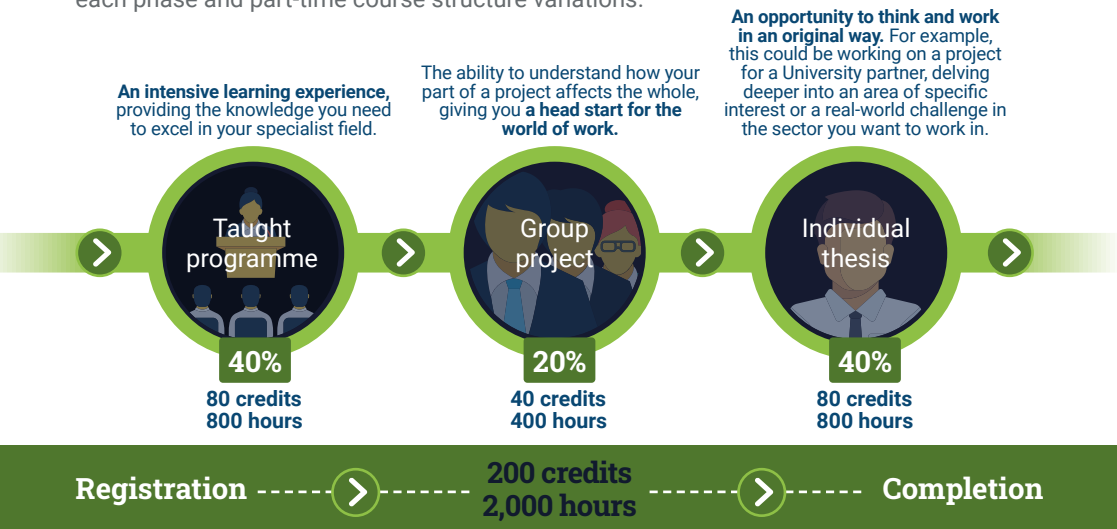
each phase and part-time course structure variations.

An intensive learning experience, providing the knowledge you need to excel in your specialist field.

The ability to understand how your part of a project affects the whole, giving you a head start for the world of work.

An opportunity to think and work in an original way. For example, this could be working on a project for a University partner, delving deeper into an area of specific interest or a real-world challenge in the sector you want to work in.

Taught programme

40%

80 credits
800 hours

Group project

20%

40 credits
400 hours

Individual thesis

40%

80 credits
800 hours

Registration

200 credits
2,000 hours

Completion